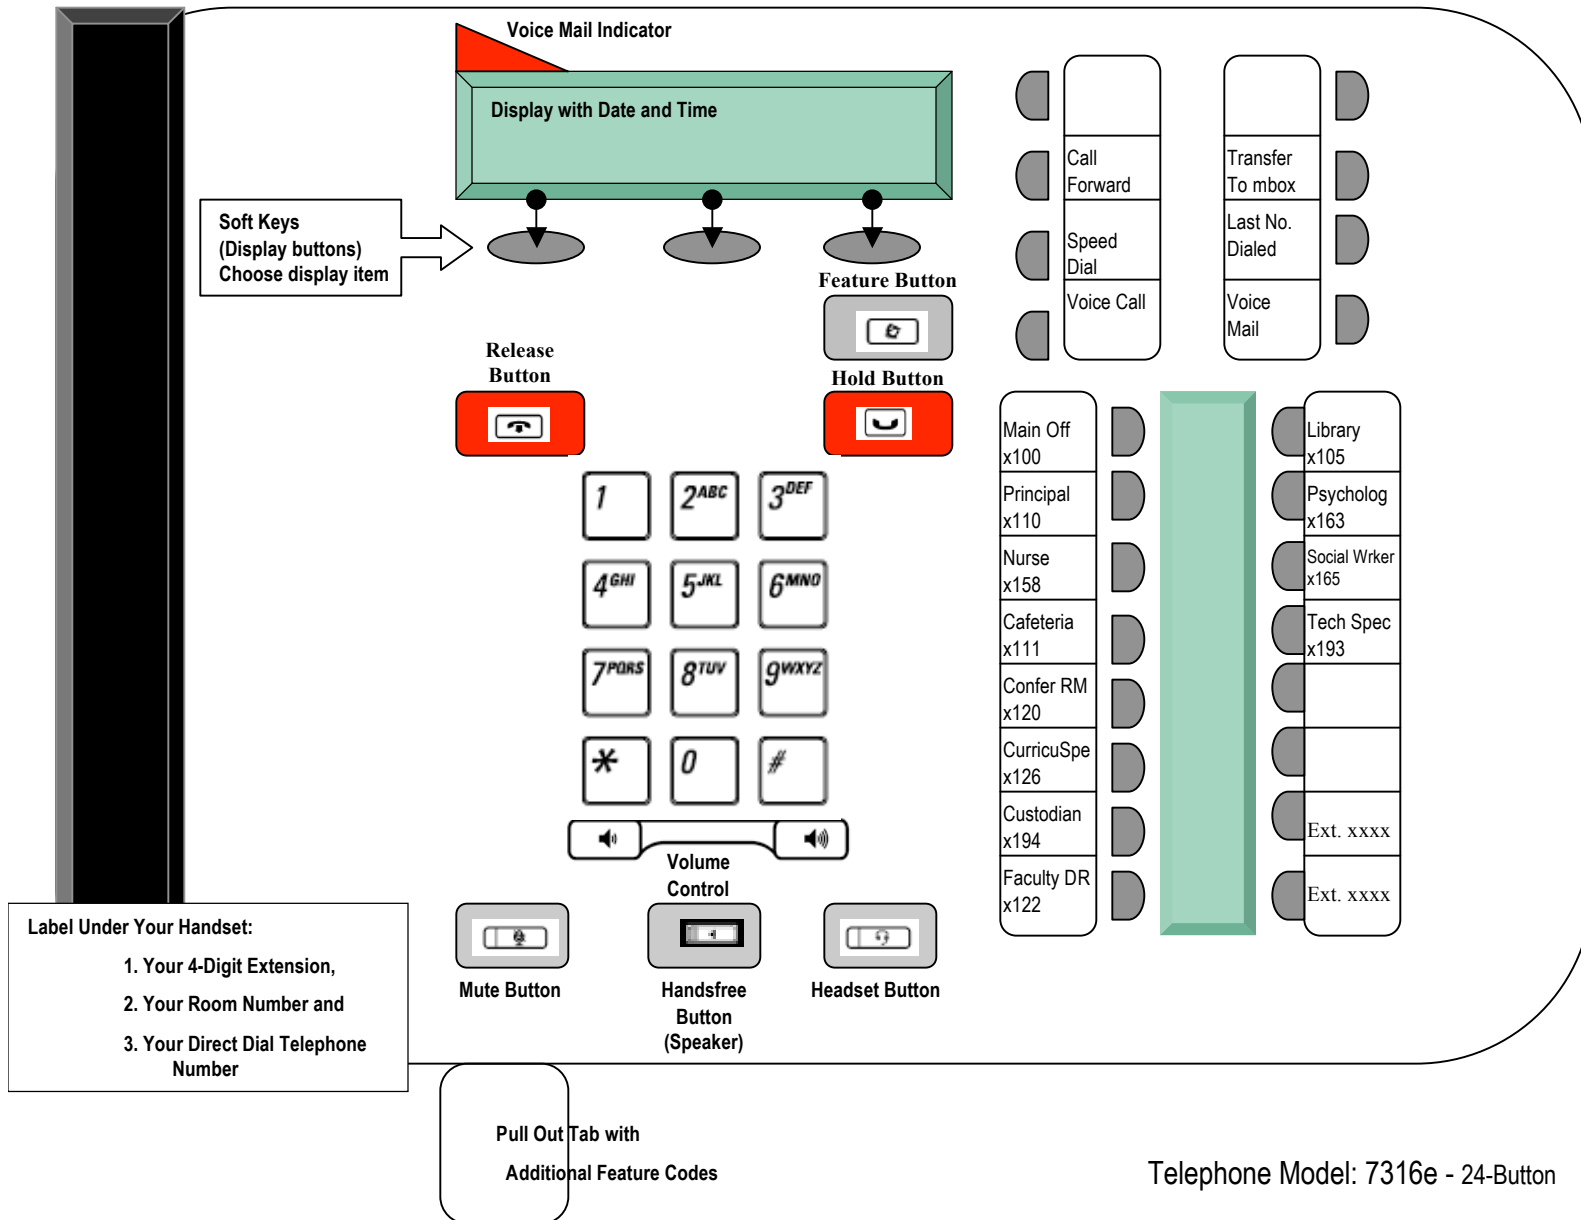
Voice Mail Indicator

Display with Date and Time

Soft Keys
(Display buttons)
Choose display item

Feature Button

Release Button

Hold Button

1 2ABC 3DEF
4GHI 5JKL 6MNO
7PQRS 8TUV 9WXYZ
* 0 #

Volume Control

Call Forward
Speed Dial
Voice Call

Transfer To mbox
Last No. Dialed
Voice Mail

Main Off x100
Principal x110
Nurse x158
Cafeteria x111
Confer RM x120
CurricuSpe x126
Custodian x194
Faculty DR x122

Library x105
Psycholog x163
Social Wrker x165
Tech Spec x193
Ext. xxxx
Ext. xxxx

Label Under Your Handset:
1. Your 4-Digit Extension,
2. Your Room Number and
3. Your Direct Dial Telephone Number

Mute Button

Handsfree Button (Speaker)

Headset Button

Pull Out Tab with
Additional Feature Codes

Telephone Model: 7316e - 24-Button